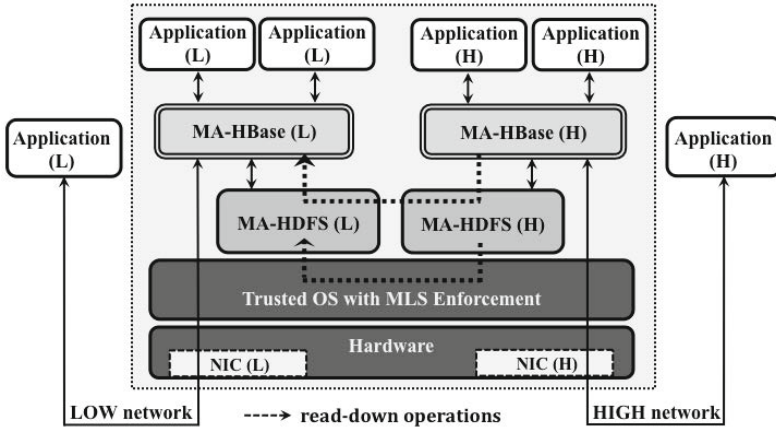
Application (L)

Application (L)

Application (H)

Application (H)

Application (L)

MA-HBase (L)

MA-HBase (H)

Application (H)

MA-HDFS (L)

MA-HDFS (H)

Trusted OS with MLS Enforcement

Hardware

NIC (L)

NIC (H)

LOW network

read-down operations

HIGH network